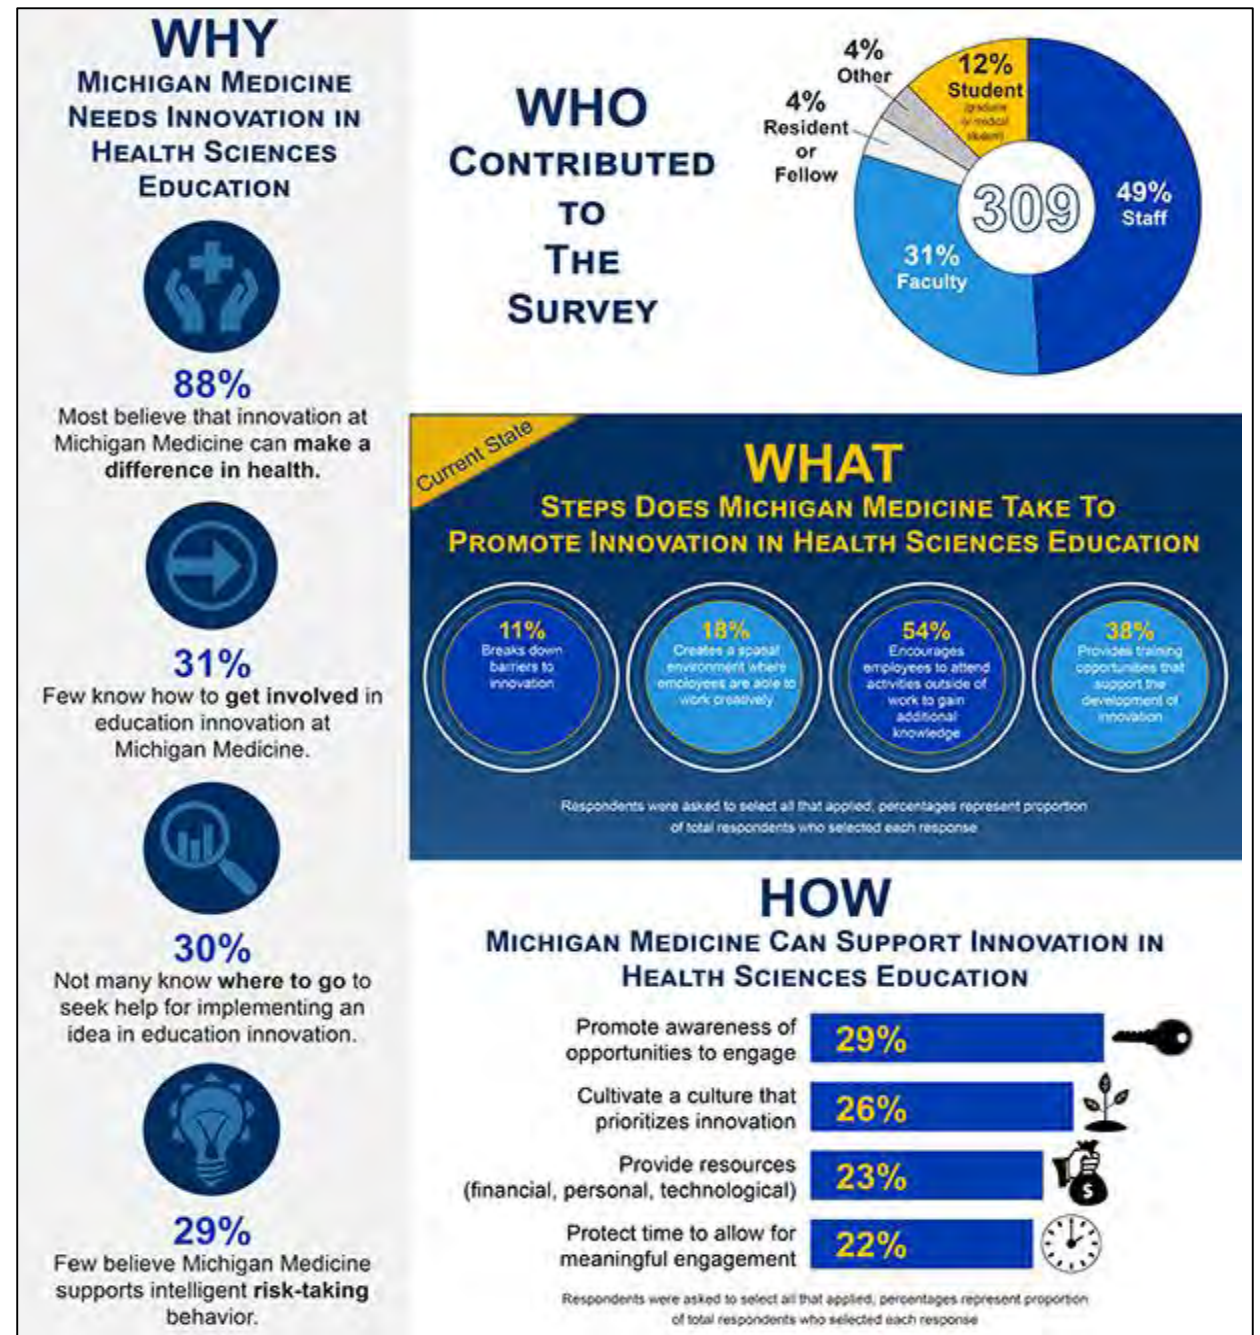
WHY
MICHIGAN MEDICINE NEEDS INNOVATION IN HEALTH SCIENCES EDUCATION

88%
Most believe that innovation at Michigan Medicine can make a difference in health.

31%
Few know how to get involved in education innovation at Michigan Medicine.

30%
Not many know where to go to seek help for implementing an idea in education innovation.

29%
Few believe Michigan Medicine supports intelligent risk-taking behavior.

WHO
CONTRIBUTED TO THE SURVEY

4% Other
12% Student (graduate or medical student)
4% Resident or Fellow
309
49% Staff
31% Faculty

Current State
WHAT
STEPS DOES MICHIGAN MEDICINE TAKE TO PROMOTE INNOVATION IN HEALTH SCIENCES EDUCATION

11% Breaks down barriers to innovation
18% Creates a spatial environment where employees are able to work creatively
54% Encourages employees to attend activities outside of work to gain additional knowledge
38% Provides training opportunities that support the development of innovation

Respondents were asked to select all that applied, percentages represent proportion of total respondents who selected each response

HOW
MICHIGAN MEDICINE CAN SUPPORT INNOVATION IN HEALTH SCIENCES EDUCATION

Promote awareness of opportunities to engage 29%
Cultivate a culture that prioritizes innovation 26%
Provide resources (financial, personal, technological) 23%
Protect time to allow for meaningful engagement 22%

Respondents were asked to select all that applied, percentages represent proportion of total respondents who selected each response